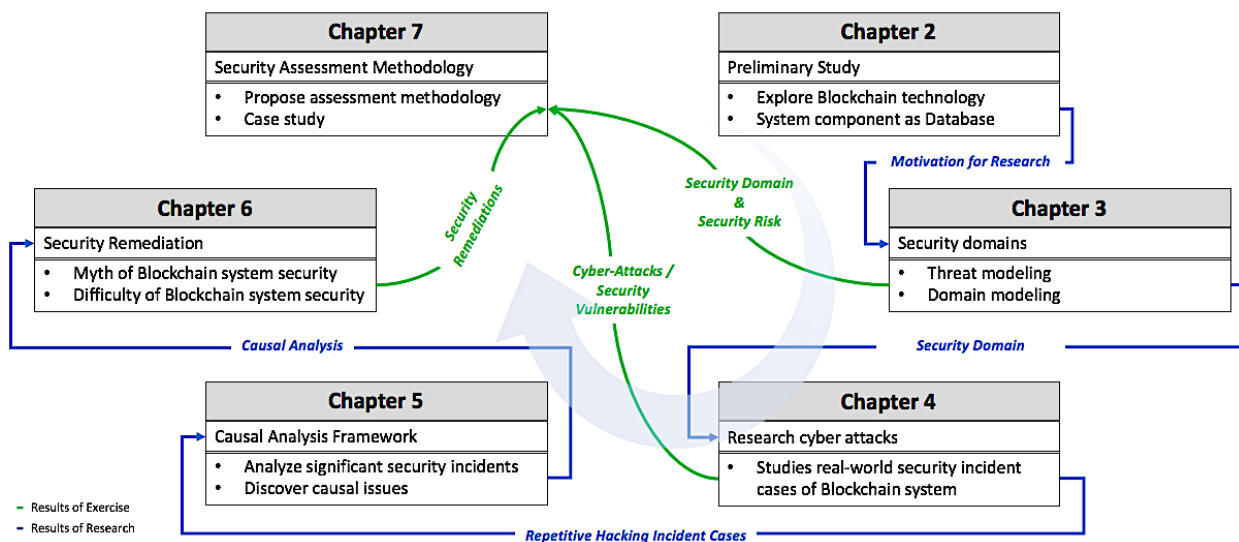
Chapter 7
Security Assessment Methodology
• Propose assessment methodology
• Case study

Chapter 2
Preliminary Study
• Explore Blockchain technology
• System component as Database

Motivation for Research

Chapter 6
Security Remediation
• Myth of Blockchain system security
• Difficulty of Blockchain system security

Security Remediations

Security Domain & Security Risk

Cyber-Attacks / Security Vulnerabilities

Chapter 3
Security domains
• Threat modeling
• Domain modeling

Causal Analysis

Security Domain

Chapter 5
Causal Analysis Framework
• Analyze significant security incidents
• Discover causal issues

Chapter 4
Research cyber attacks
• Studies real-world security incident cases of Blockchain system

– Results of Exercise
– Results of Research

Repetitive Hacking Incident Cases